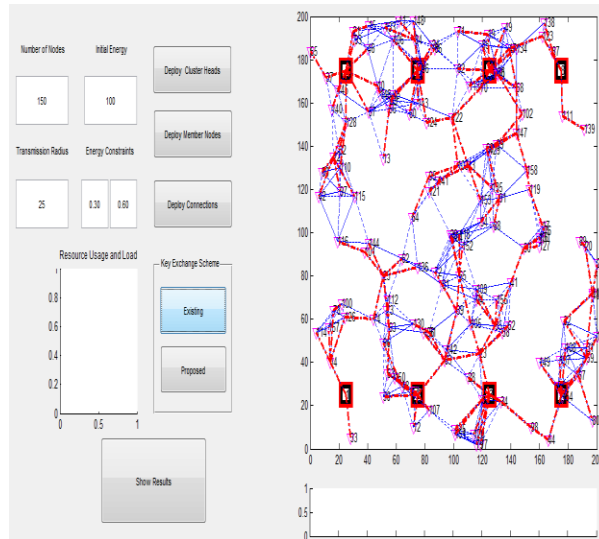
Number of Nodes

Initial Energy

150

100

Deploy Cluster Heads

Deploy Member Nodes

Transmission Radius

Energy Constraints

25

0.30

0.60

Deploy Connections

Resource Usage and Load

Key Exchange Scheme

Existing

Proposed

0.8
0.6
0.4
0.2
0
0
0.5
1

Show Results

200
180
160
140
120
100
80
60
40
20
0
0
20
40
60
80
100
120
140
160
180
200

1
0.5
0